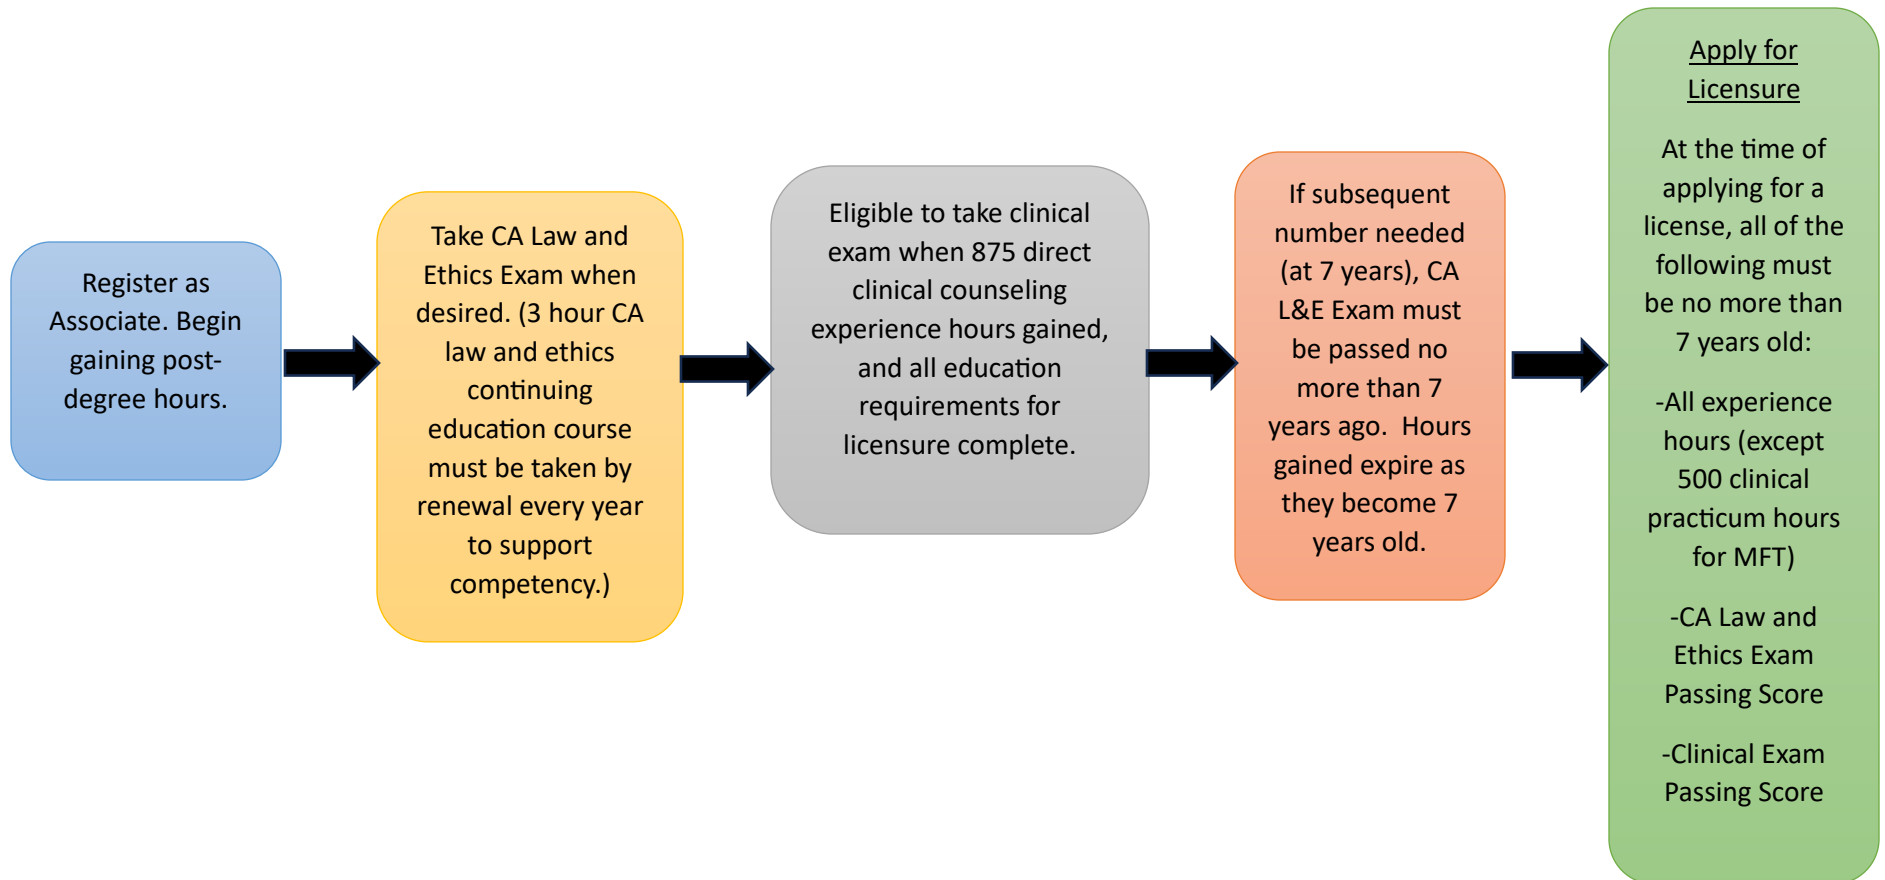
Register as Associate. Begin gaining post-degree hours.

Take CA Law and Ethics Exam when desired. (3 hour CA law and ethics continuing education course must be taken by renewal every year to support competency.)

Eligible to take clinical exam when 875 direct clinical counseling experience hours gained, and all education requirements for licensure complete.

If subsequent number needed (at 7 years), CA L&E Exam must be passed no more than 7 years ago. Hours gained expire as they become 7 years old.

Apply for Licensure

At the time of applying for a license, all of the following must be no more than 7 years old:

-All experience hours (except 500 clinical practicum hours for MFT)

-CA Law and Ethics Exam Passing Score

-Clinical Exam Passing Score